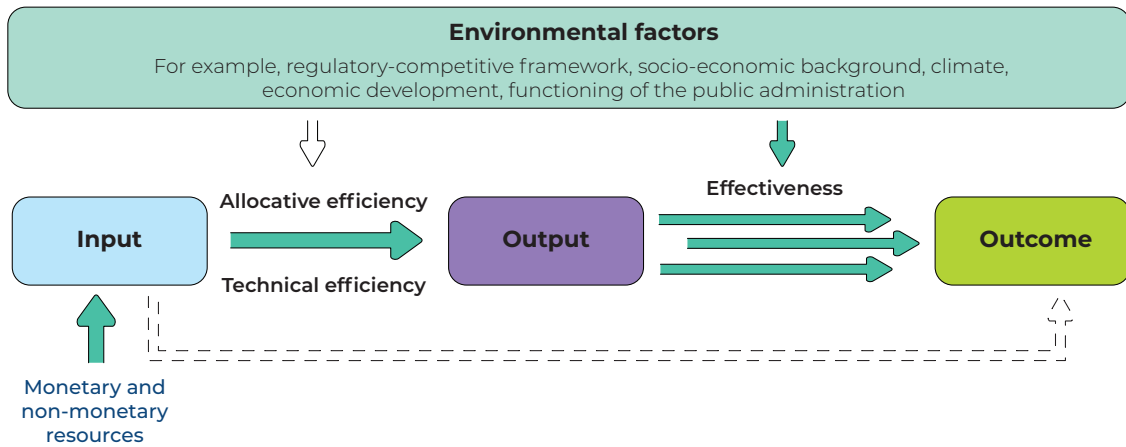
Environmental factors

For example, regulatory-competitive framework, socio-economic background, climate, economic development, functioning of the public administration

Input

Allocative efficiency

Technical efficiency

Output

Effectiveness

Outcome

Monetary and non-monetary resources